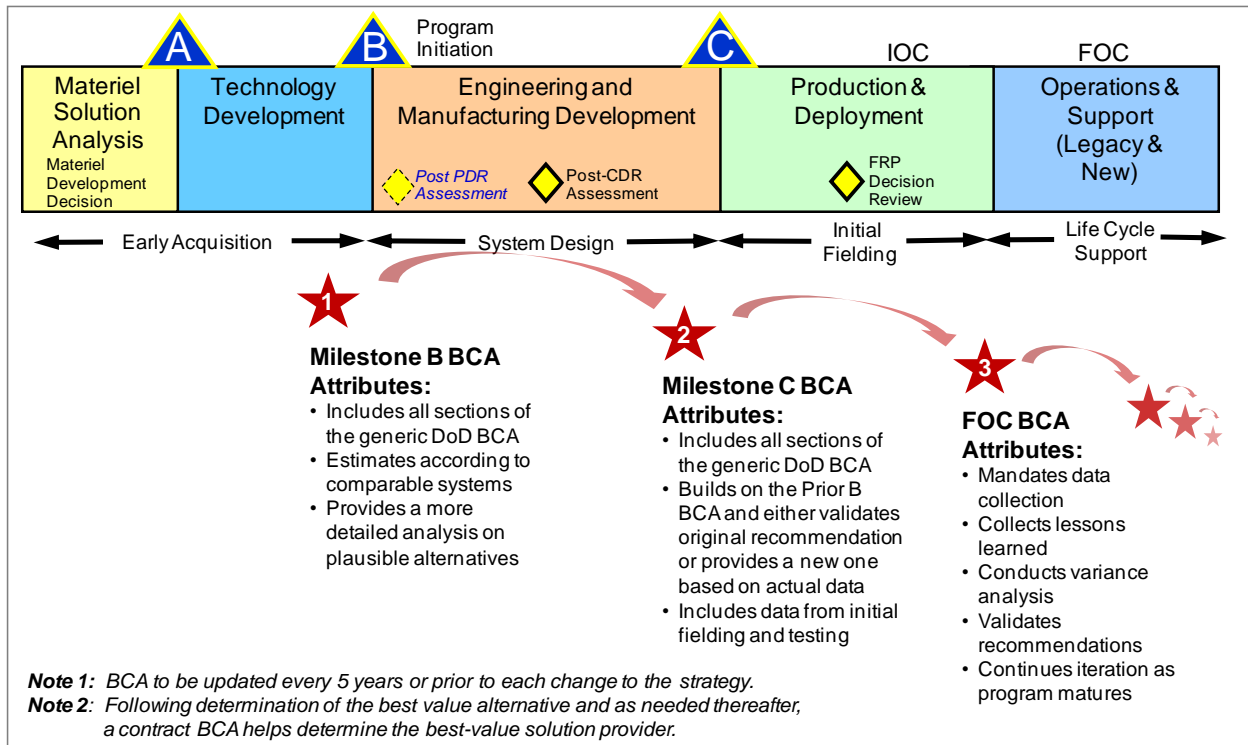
A

B

Program Initiation

C

IOC

FOC

Materiel Solution Analysis

Materiel Development Decision

Technology Development

Engineering and Manufacturing Development

Post PDR Assessment

Post-CDR Assessment

Production & Deployment

FRP Decision Review

Operations & Support (Legacy & New)

Early Acquisition

System Design

Initial Fielding

Life Cycle Support

1

Milestone B BCA Attributes:
• Includes all sections of the generic DoD BCA
• Estimates according to comparable systems
• Provides a more detailed analysis on plausible alternatives

2

Milestone C BCA Attributes:
• Includes all sections of the generic DoD BCA
• Builds on the Prior B BCA and either validates original recommendation or provides a new one based on actual data
• Includes data from initial fielding and testing

3

FOC BCA Attributes:
• Mandates data collection
• Collects lessons learned
• Conducts variance analysis
• Validates recommendations
• Continues iteration as program matures

Note 1: BCA to be updated every 5 years or prior to each change to the strategy.
Note 2: Following determination of the best value alternative and as needed thereafter, a contract BCA helps determine the best-value solution provider.